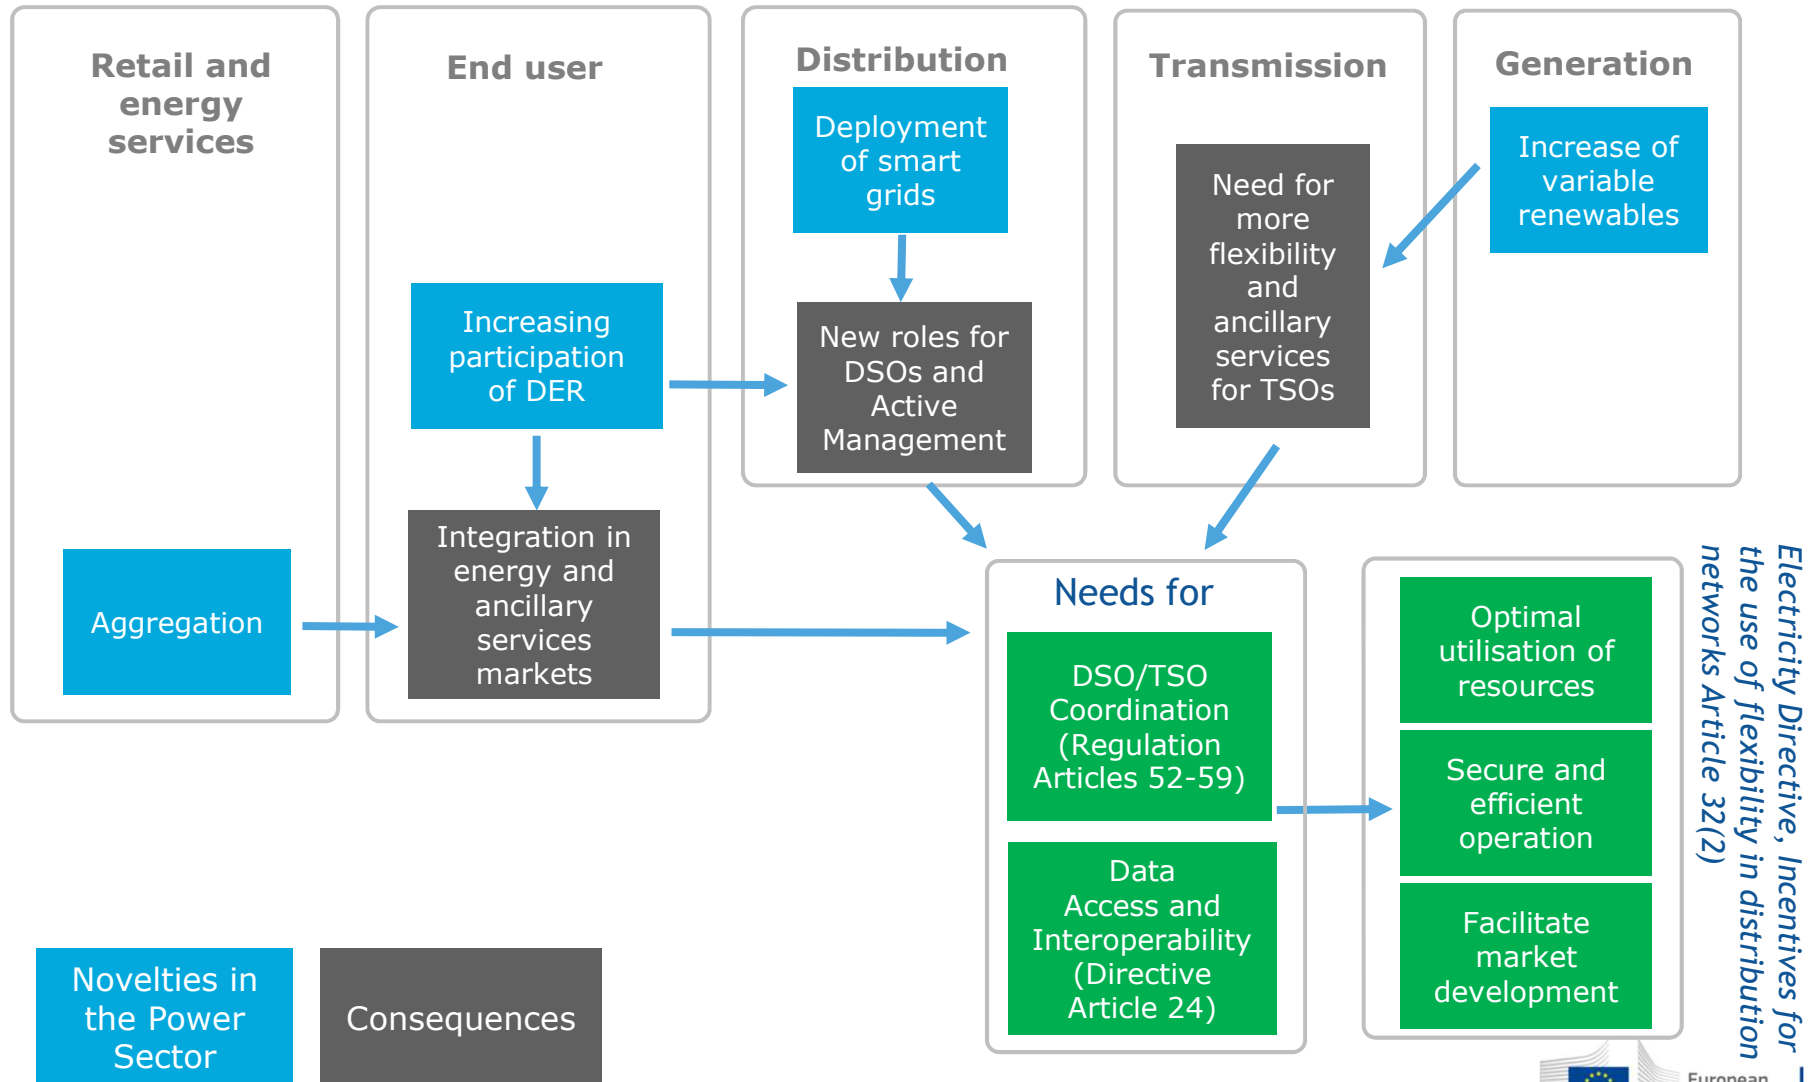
Retail and energy services

End user

Distribution

Transmission

Generation

Deployment of smart grids

Increase of variable renewables

Need for more flexibility and ancillary services for TSOs

Increasing participation of DER

New roles for DSOs and Active Management

Integration in energy and ancillary services markets

Aggregation

Needs for

DSO/TSO Coordination (Regulation Articles 52-59)

Data Access and Interoperability (Directive Article 24)

Optimal utilisation of resources

Secure and efficient operation

Facilitate market development

Electricity Directive, Incentives for the use of flexibility in distribution networks Article 32(2)

Novelties in the Power Sector

Consequences

European